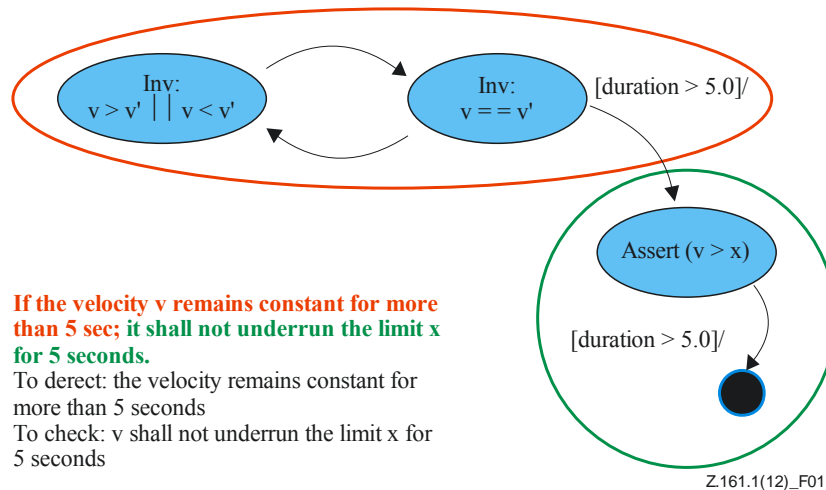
Inv:
v > v' | | v < v'

Inv:
v = = v'

[duration > 5.0]/

Assert (v > x)

[duration > 5.0]/

**If the velocity v remains constant for more than 5 sec; it shall not underrun the limit x for 5 seconds.**
To derect: the velocity remains constant for more than 5 seconds
To check: v shall not underrun the limit x for 5 seconds

Z.161.1(12)_F01